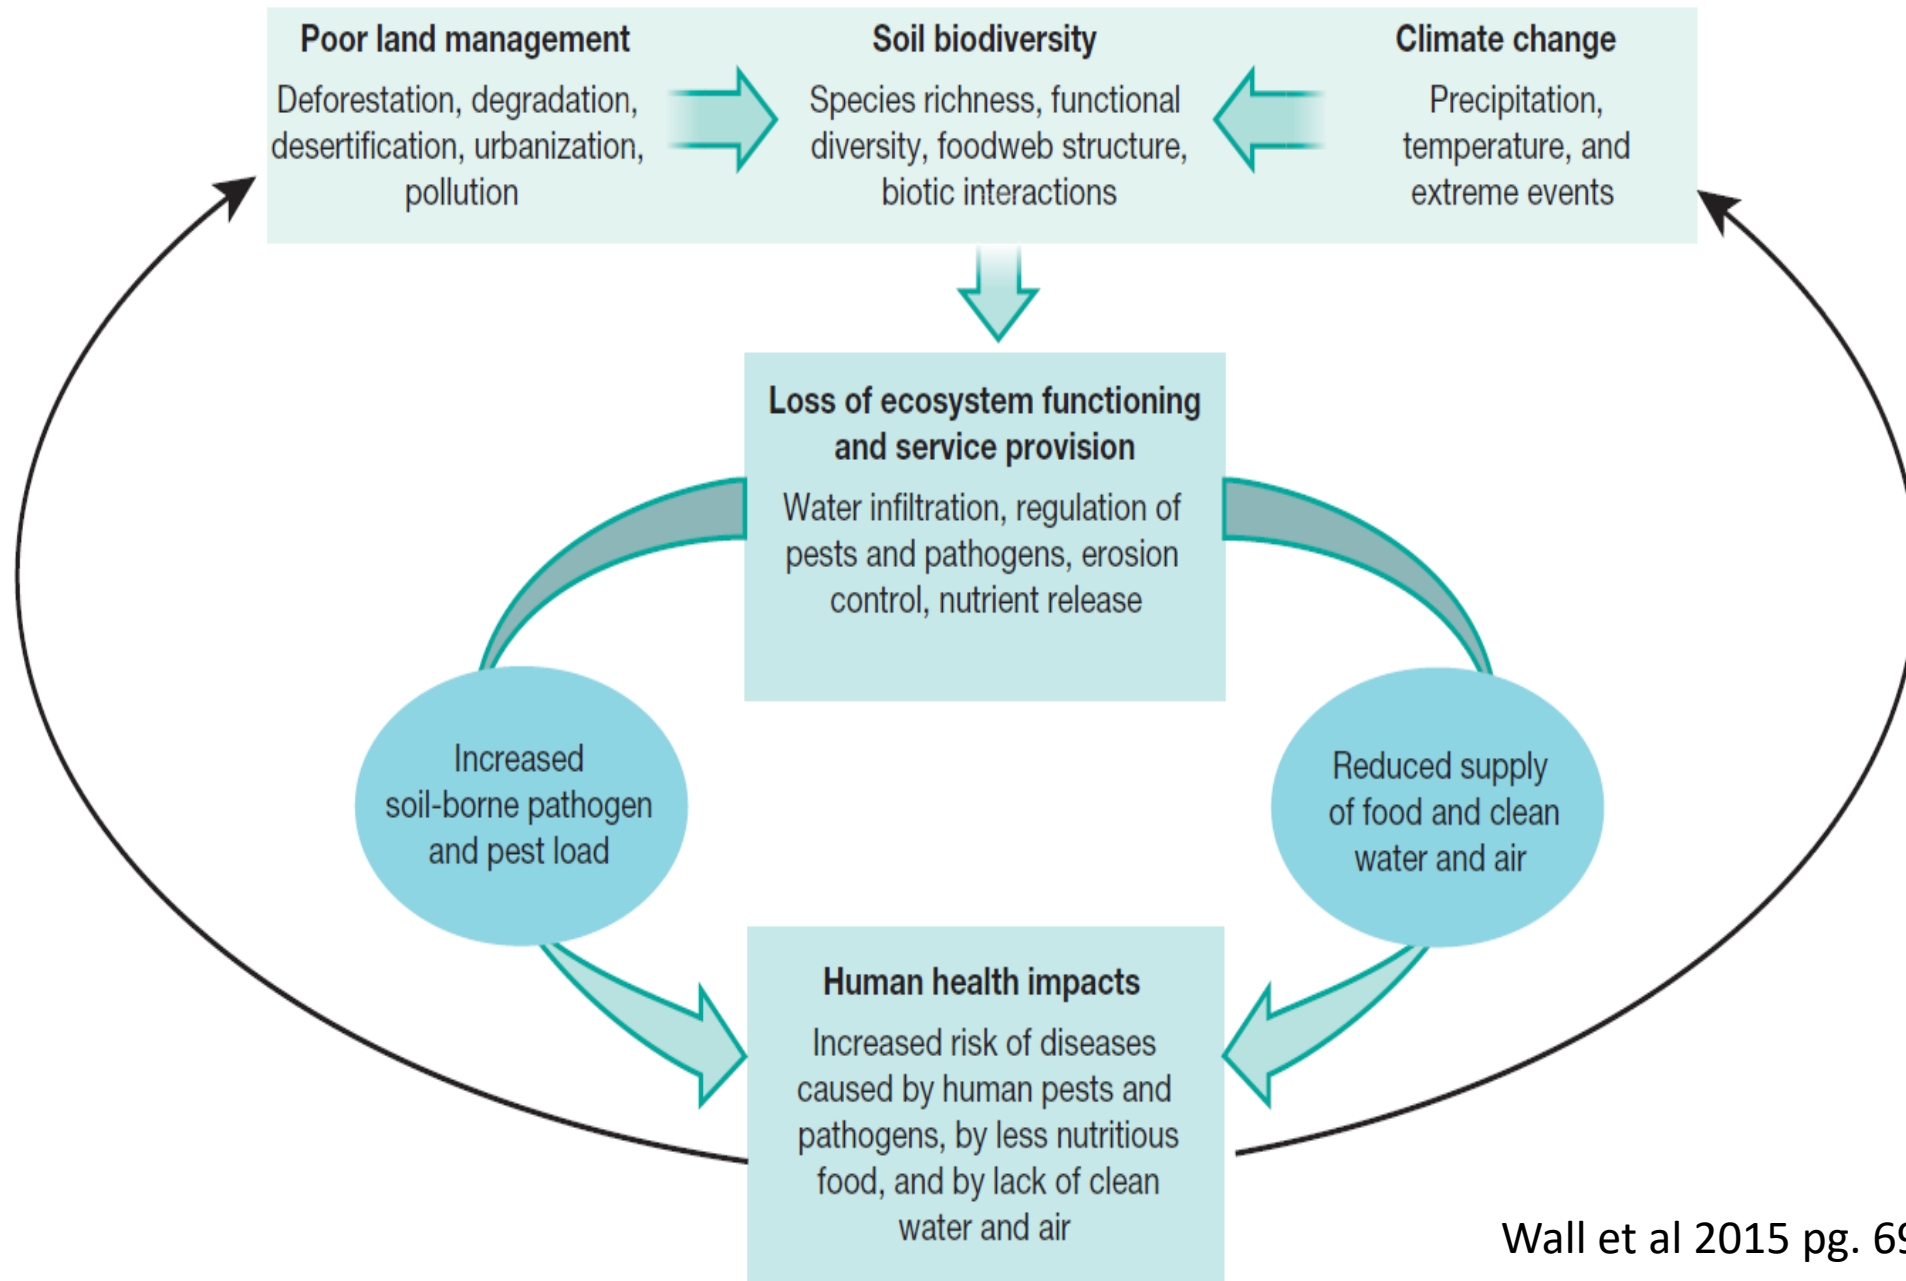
Poor land management
Deforestation, degradation, desertification, urbanization, pollution

Soil biodiversity
Species richness, functional diversity, foodweb structure, biotic interactions

Climate change
Precipitation, temperature, and extreme events

Loss of ecosystem functioning and service provision
Water infiltration, regulation of pests and pathogens, erosion control, nutrient release

Increased soil-borne pathogen and pest load

Reduced supply of food and clean water and air

Human health impacts
Increased risk of diseases caused by human pests and pathogens, by less nutritious food, and by lack of clean water and air

Wall et al 2015 pg. 6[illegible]